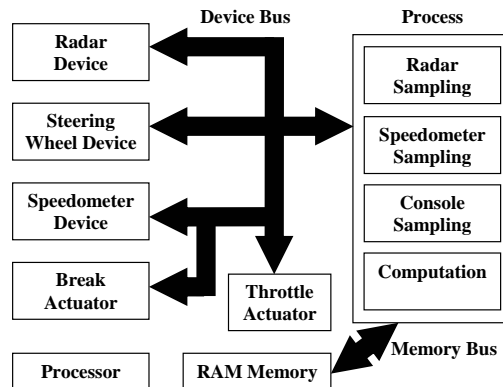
Device Bus

Process

Radar Device

Steering Wheel Device

Speedometer Device

Break Actuator

Throttle Actuator

Radar Sampling

Speedometer Sampling

Console Sampling

Computation

Memory Bus

Processor

RAM Memory